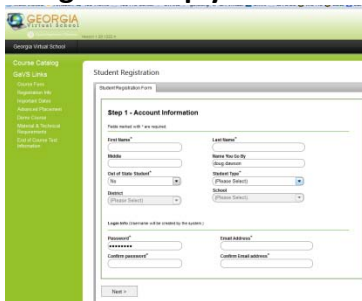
GEORGIA Virtual School

Georgia Virtual School

Course Catalog

GaVS Links
Course Form
Registration Info
Important Dates
Advanced Placement
Demo Course
Material & Technical Requirements
End of Course Test Information

Student Registration

Student Registration Form

Step 1 - Account Information

Fields marked with * are required.

First Name*

Last Name*

Middle

Name You Go By
Doug Gleason

Out of State Student*
No

Student Type*
(Please Select)

District
(Please Select)

School
(Please Select)

Login Info (Username will be created by the system.)

Password*
••••••••

Email Address*

Confirm password*

Confirm Email address*

Next >